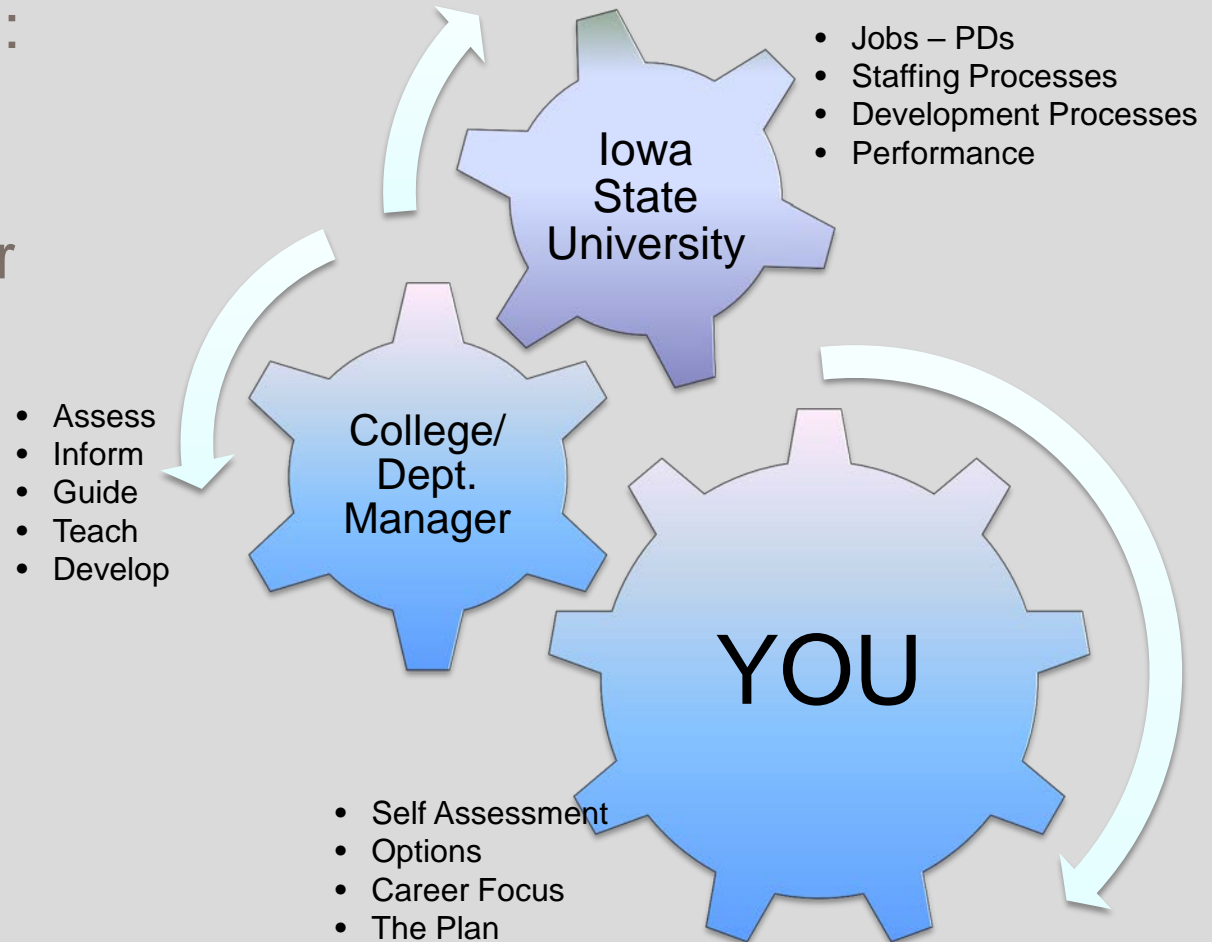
:

r

Iowa State University

- Jobs – PDs
- Staffing Processes
- Development Processes
- Performance

College/ Dept. Manager

- Assess
- Inform
- Guide
- Teach
- Develop

YOU

- Self Assessment
- Options
- Career Focus
- The Plan